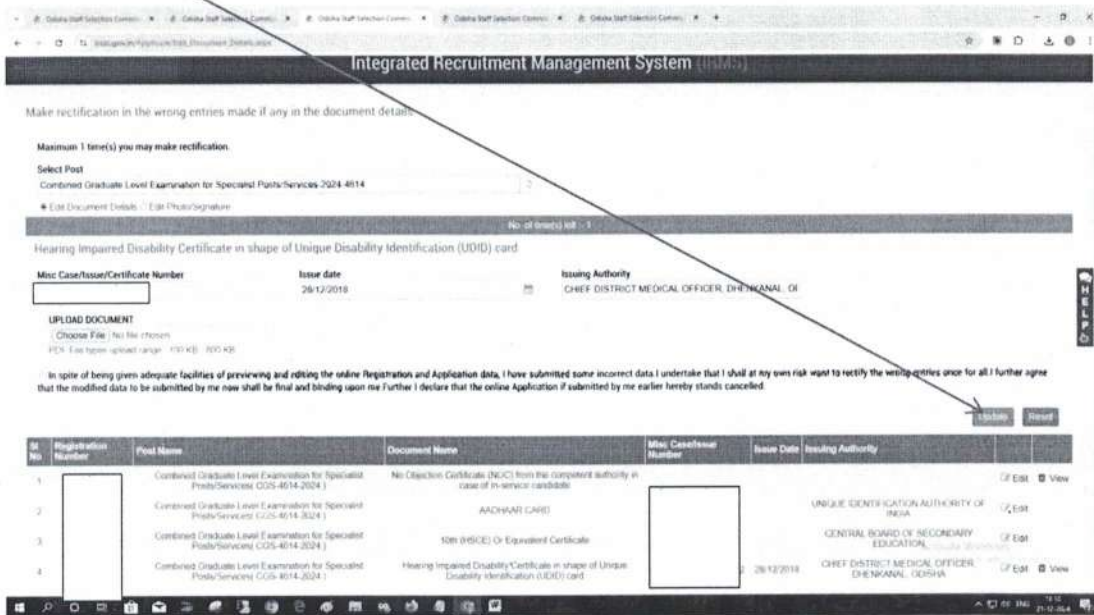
Odisha Staff Selection Commi... Odisha Staff Selection Commi... Odisha Staff Selection Commi... Odisha Staff Selection Commi... Odisha Staff Selection Commi...

Integrated Recruitment Management System (IRMS)

Make rectification in the wrong entries made if any in the document details

Maximum 1 time(s) you may make rectification.

Select Post

Combined Graduate Level Examination for Specialist Posts/Services 2024 4614

Edit Document Details Edit Photo/Signature

No. of time(s) left : 1

Hearing Impaired Disability Certificate in shape of Unique Disability Identification (UDID) card

Misc Case/Issue/Certificate Number

Issue date

26/12/2018

Issuing Authority

CHIEF DISTRICT MEDICAL OFFICER, DHENKANAL, OI

UPLOAD DOCUMENT

Choose File No file chosen

PDF File types upload range : 100 KB - 300 KB

In spite of being given adequate facilities of previewing and editing the online Registration and Application data, I have submitted some incorrect data I undertake that I shall at my own risk want to rectify the wrong entries once for all I further agree that the modified data to be submitted by me now shall be final and binding upon me Further I declare that the online Application if submitted by me earlier hereby stands cancelled.

Update Reset

| Sl No | Registration Number | Post Name | Document Name | Misc Case/Issue Number | Issue Date | Issuing Authority | | |
|---|---|---|---|---|---|---|---|---|
| 1 | | Combined Graduate Level Examination for Specialist Posts/Services( CGS-4614-2024 ) | No Objection Certificate (NOC) from the competent authority in case of in-service candidate | | | | Edit | View |
| 2 | | Combined Graduate Level Examination for Specialist Posts/Services( CGS-4614-2024 ) | AADHAAR CARD | | | UNIQUE IDENTIFICATION AUTHORITY OF INDIA | Edit | |
| 3 | | Combined Graduate Level Examination for Specialist Posts/Services( CGS-4614-2024 ) | 10th (HSCE) Or Equivalent Certificate | | | CENTRAL BOARD OF SECONDARY EDUCATION | Edit | |
| 4 | | Combined Graduate Level Examination for Specialist Posts/Services( CGS-4614-2024 ) | Hearing Impaired Disability Certificate in shape of Unique Disability Identification (UDID) card | | 26/12/2018 | CHIEF DISTRICT MEDICAL OFFICER, DHENKANAL, ODISHA | Edit | View |

HELP

ENG 21-12-2024